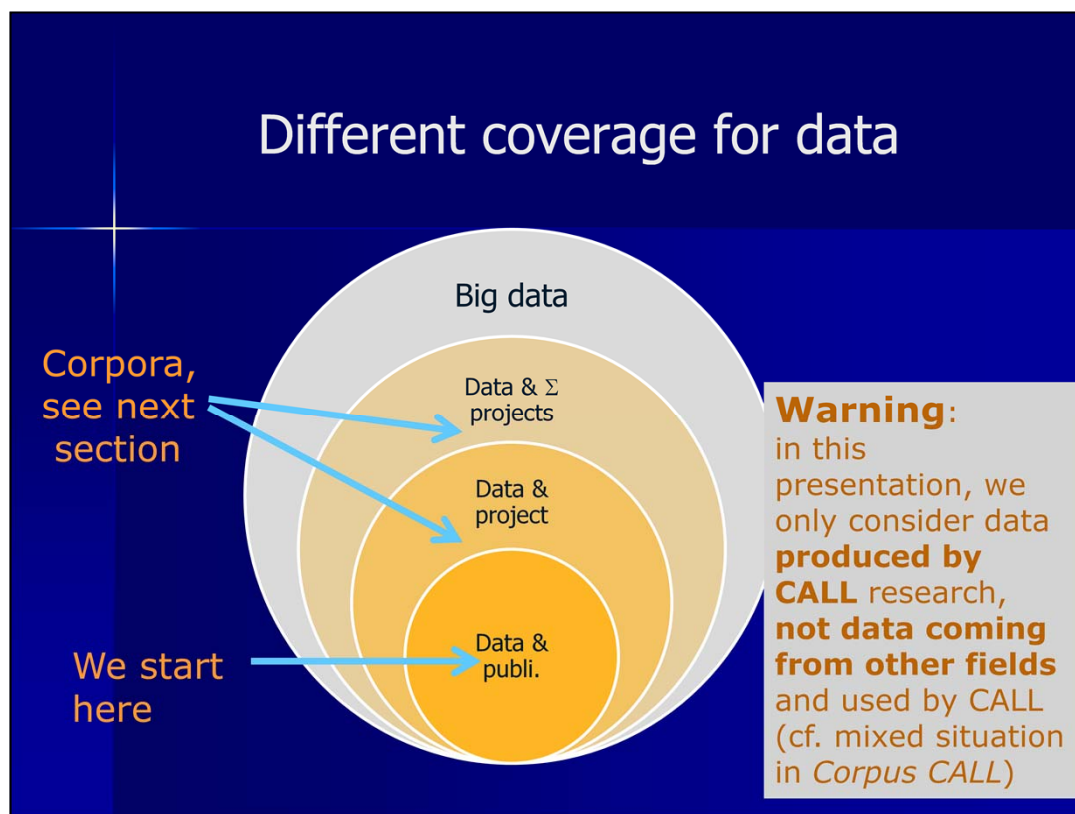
Different coverage for data

Corpora, see next section

We start here

Big data

Data & $\Sigma$ projects

Data & project

Data & publi.

**Warning**: in this presentation, we only consider data **produced by CALL** research, **not data coming from other fields** and used by CALL (cf. mixed situation in *Corpus CALL*)